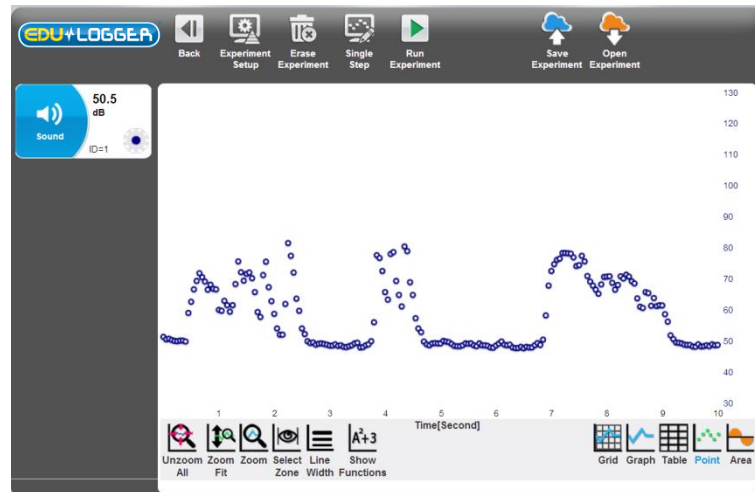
EDU+LOGGER

Back
Experiment Setup
Erase Experiment
Single Step
Run Experiment
Save Experiment
Open Experiment

Sound
50.5
dB
ID=1

130
120
110
100
90
80
70
60
50
40
30

1
2
3
4
5
6
7
8
9
10
Time[Second]

Unzoom All
Zoom Fit
Zoom
Select Zone
Line Width
Show Functions
Grid
Graph
Table
Point
Area